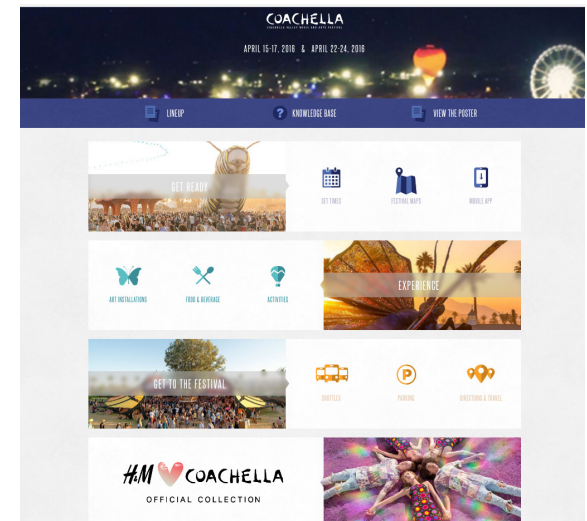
COACHELLA
COACHELLA VALLEY MUSIC AND ARTS FESTIVAL

APRIL 15-17, 2016 & APRIL 22-24, 2016

LINEUP
KNOWLEDGE BASE
VIEW THE POSTER

GET READY
SET TIMES
FESTIVAL MAPS
MOBILE APP

ART INSTALLATIONS
FOOD & BEVERAGE
ACTIVITIES
EXPERIENCE

GET TO THE FESTIVAL
SHUTTLES
PARKING
DIRECTIONS & TRAVEL

H&M COACHELLA
OFFICIAL COLLECTION